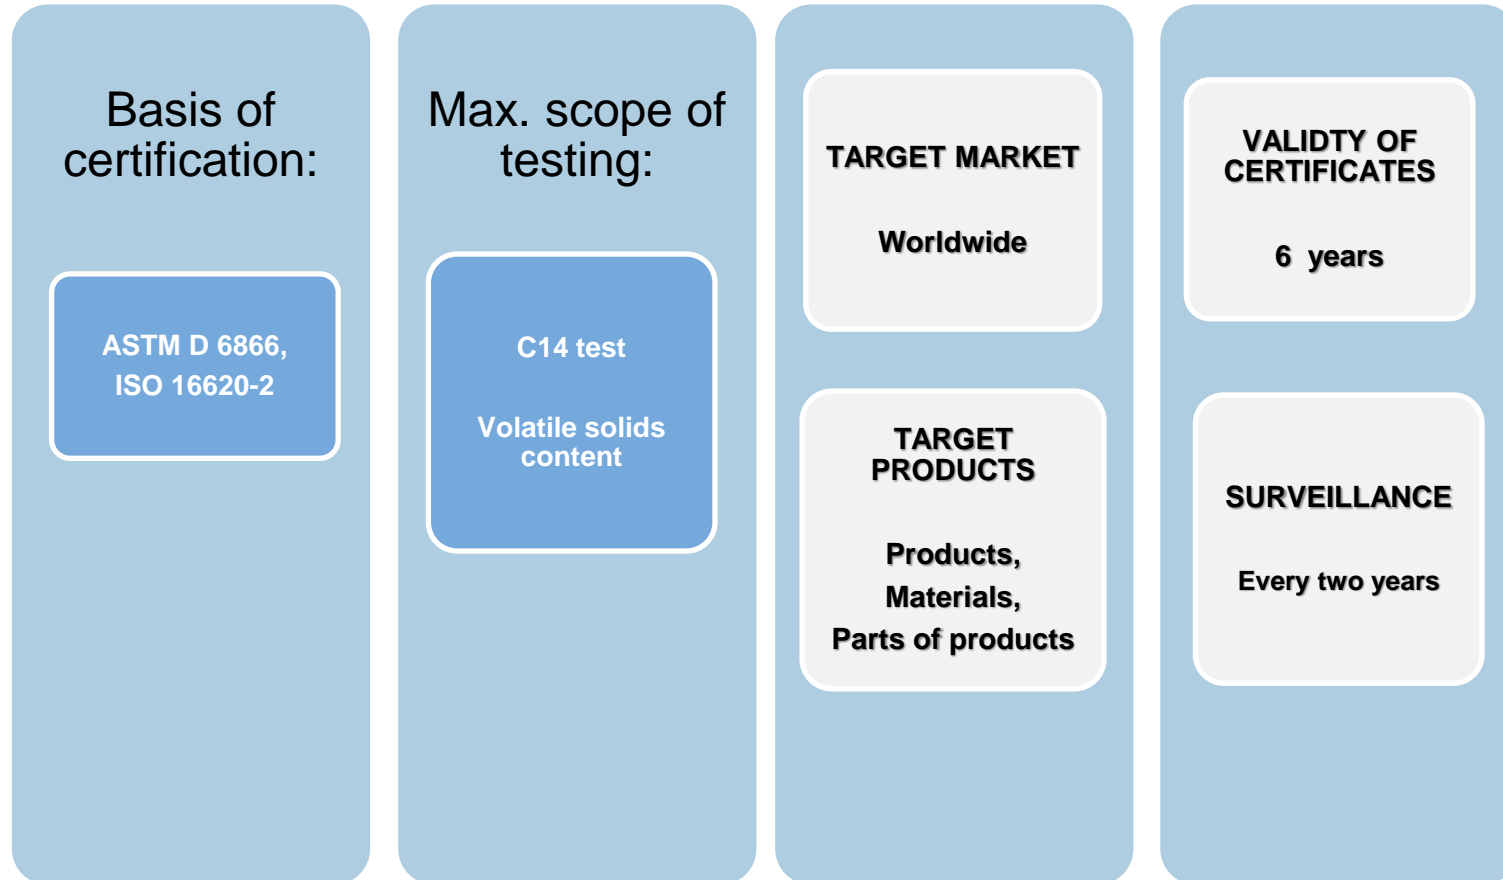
Basis of certification:

ASTM D 6866, ISO 16620-2

Max. scope of testing:

C14 test

Volatile solids content

TARGET MARKET

Worldwide

TARGET PRODUCTS

Products, Materials, Parts of products

VALIDTY OF CERTIFICATES

6 years

SURVEILLANCE

Every two years